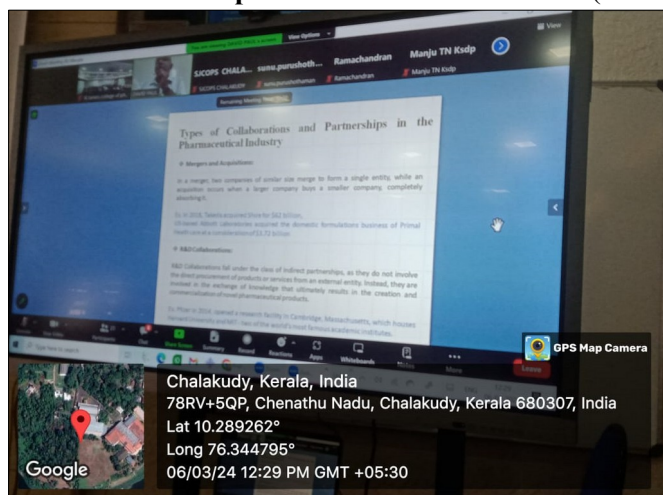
View Options

SJCOPS CHALA... sunu.purushoth... Ramachandran Manju TN Ksdp

SJCOPS CHALAKUDY sunupurushothaman Ramachandran Manju TN Ksdp

Types of Collaborations and Partnerships in the Pharmaceutical Industry

Mergers and Acquisitions:

In a merger, two companies of similar size merge to form a single entity, while an acquisition occurs when a larger company buys a smaller company, completely absorbing it.

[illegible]

R&D Collaborations:

R&D Collaborations fall under the class of indirect partnerships, as they do not involve the direct procurement of products or services from an external entity. Instead, they are involved in the exchange of knowledge that ultimately results in the creation and commercialization of novel pharmaceutical products.

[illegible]

Share Screen Record Reactions Apps Whiteboards More Leave

GPS Map Camera

Chalakudy, Kerala, India
78RV+5QP, Chenathu Nadu, Chalakudy, Kerala 680307, India
Lat 10.289262°
Long 76.344795°
06/03/24 12:29 PM GMT +05:30

Google